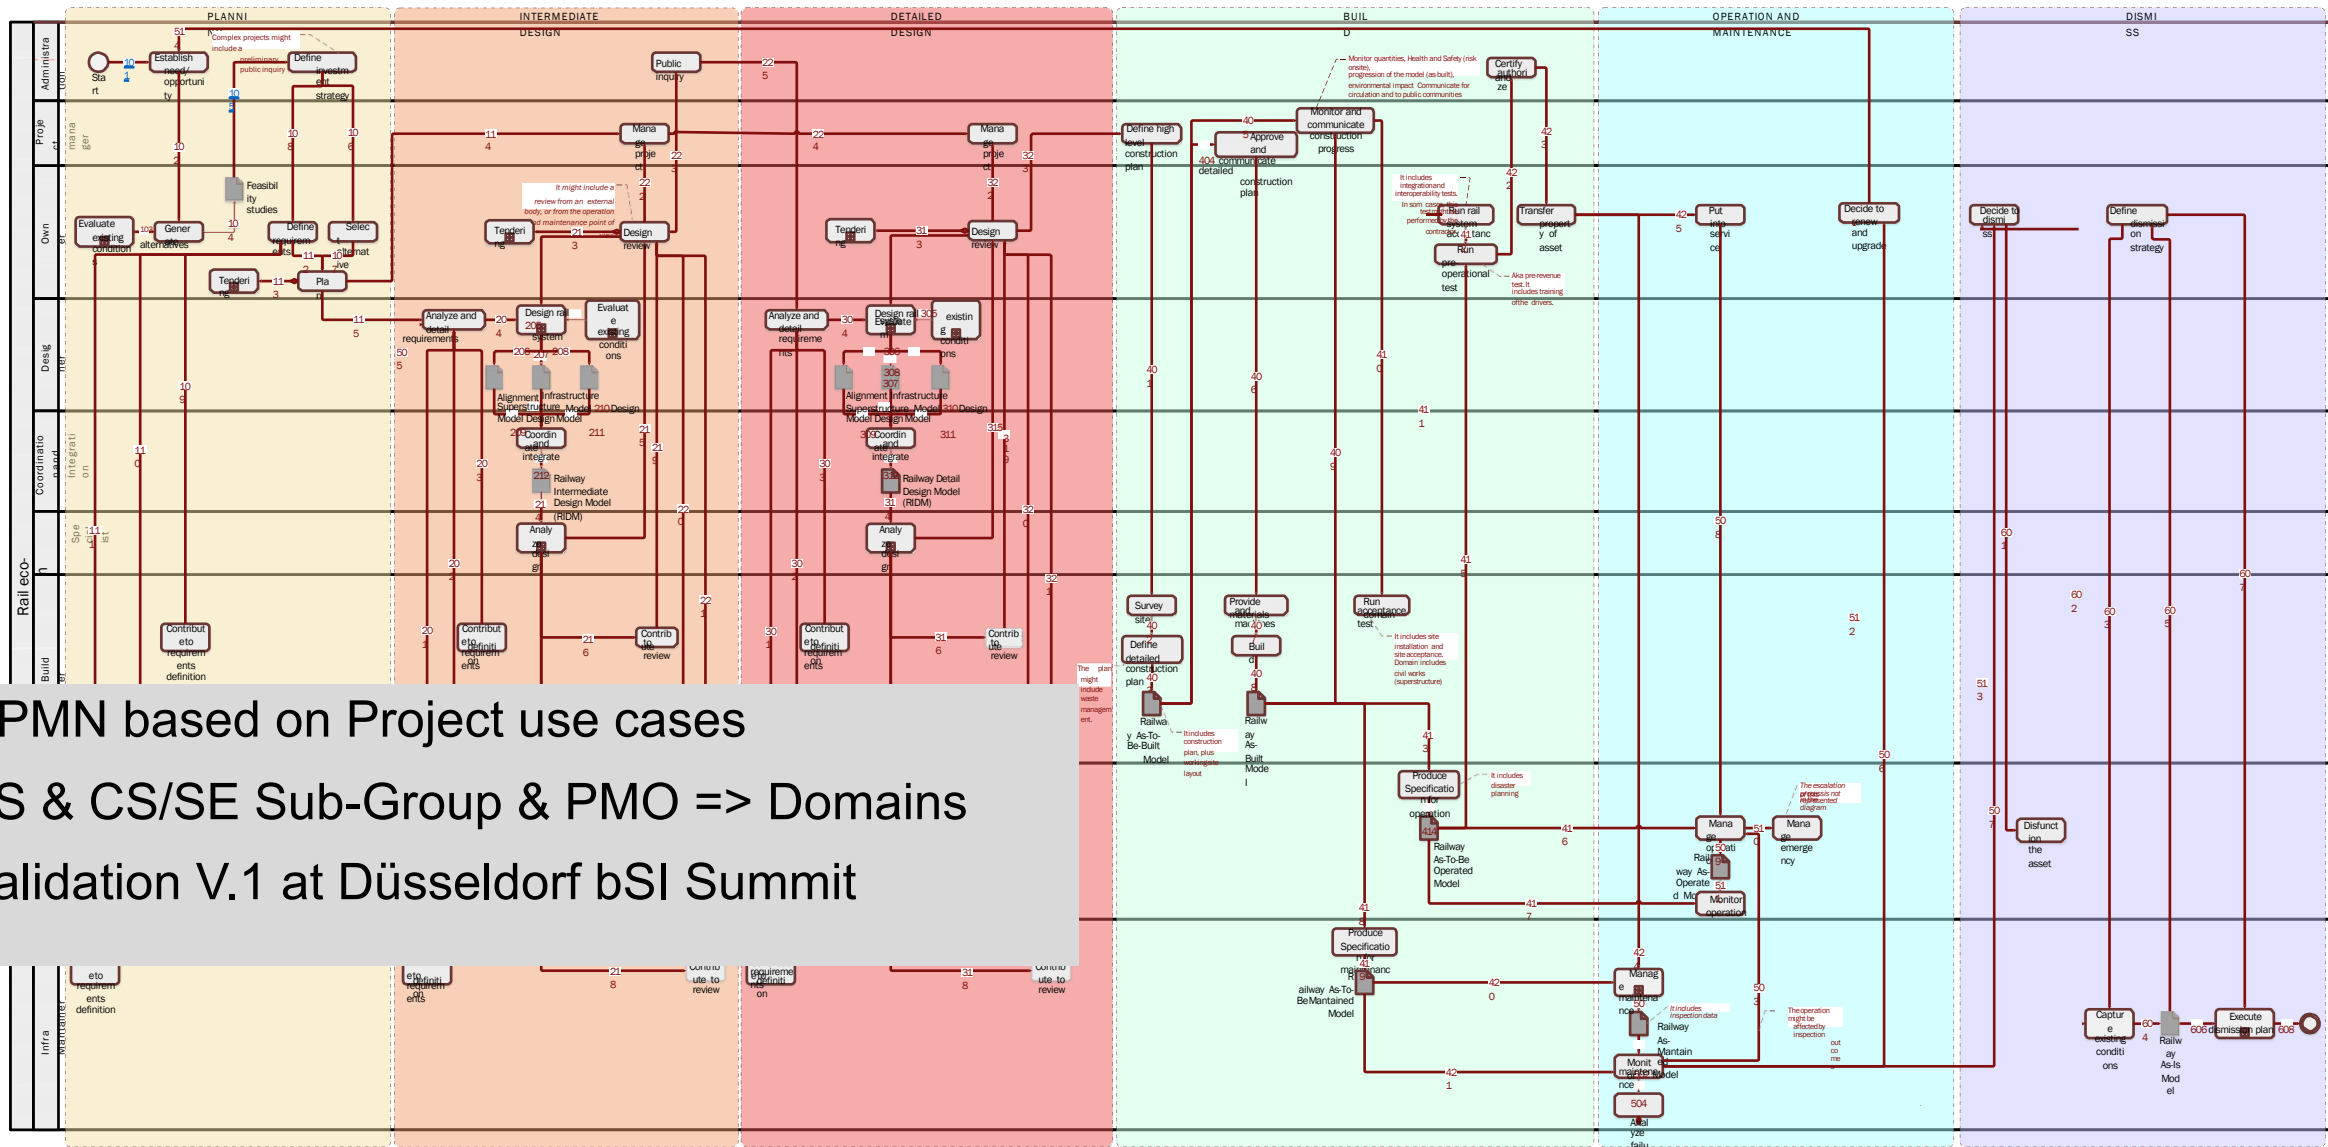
PLANNI
INTERMEDIATE DESIGN
DETAILED DESIGN
BUIL D
OPERATION AND MAINTENANCE
DISMI SS

Rail eco-

Administration
Project manager
Owner
Designer
Coordination and integration
Specialists
Builder
Infra Maintainer

Start
Establish need/ opportunity
Complex projects might include a preliminary public inquiry
Define investment strategy
Feasibility studies
Evaluate existing condition
Generate alternatives
Define requirements
Select alternative
Tendering
Plan
Public inquiry
Manage project
Tendering
Design review
It might include a review from an external body, or from the operation and maintenance point of view
Analyze and detail requirements
Design rail system
Evaluate existing conditions
Alignment Model
Superstructure Model
Infrastructure Design Model
Design
Coordinate and integrate
Railway Intermediate Design Model (RIDM)
Analyze design
Contribute to requirements definition
Contribute to definition
Contribute to review
Manage project
Tendering
Design review
Analyze and detail requirements
Design rail system
Evaluate existing conditions
Alignment Model
Superstructure Model
Infrastructure Design Model
Design
Coordinate and integrate
Railway Detail Design Model (RIDM)
Analyze design
Contribute to definition
Contribute to review
Define high level construction plan
Approve and communicate detailed construction plan
Monitor and communicate construction progress
Monitor quantities, Health and Safety (risk onsite), progression of the model (as-built), environmental impact. Communicate for circulation and to public communities
Certify authorize
Run rail system acceptance
Run pre operational test
It includes integration and interoperability tests.
Transfer property of asset
Aka pre-revenue test. It includes training of the drivers.
Survey site
Define detailed construction plan
Provide and materials machines
Build
Run acceptance test
It includes site installation and site acceptance. Domain includes civil works (superstructure)
The plan might include waste management.
Railway As-To-Be-Built Model
It includes construction plan, plus working site layout
Railway As-Built Model
Produce Specification for operation
It includes disaster planning
Railway As-To-Be Operated Model
Produce Specification for maintenance
Railway As-To-Be Maintained Model
Put into service
Decide to renew and upgrade
Manage operation
Railway As-Operated Model
Monitor operation
Manage emergency
The escalation process not represented diagram
Manage maintenance
It includes inspection data
Railway As-Maintained Model
The operation might be affected by inspection
Monitor maintenance
Analyze failure
Decide to dismiss
Define dismission strategy
Disfunction the asset
Capture existing conditions
Railway As-Is Model
Execute dismission plan

PMN based on Project use cases
S & CS/SE Sub-Group & PMO => Domains
alidation V.1 at Düsseldorf bSI Summit